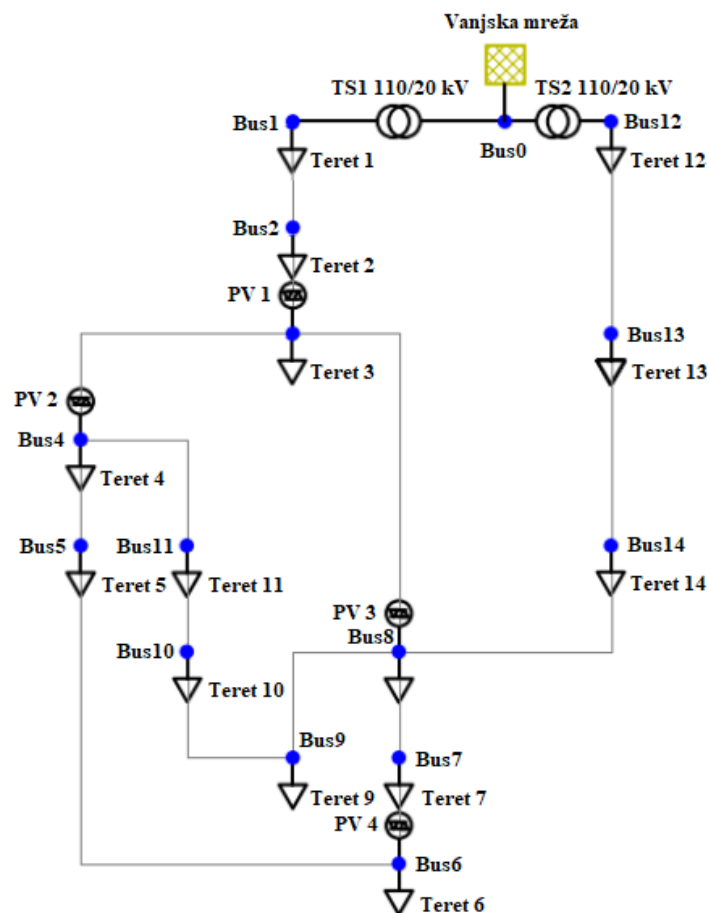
Vanjska mreža

TS1 110/20 kV

TS2 110/20 kV

Bus1

Bus0

Bus12

Teret 1

Teret 12

Bus2

Teret 2

PV 1

Teret 3

Bus13

Teret 13

PV 2

Bus4

Teret 4

Bus5

Bus11

Bus14

Teret 5

Teret 11

Teret 14

PV 3

Bus8

Bus10

Teret 10

Bus9

Bus7

Teret 9

Teret 7

PV 4

Bus6

Teret 6